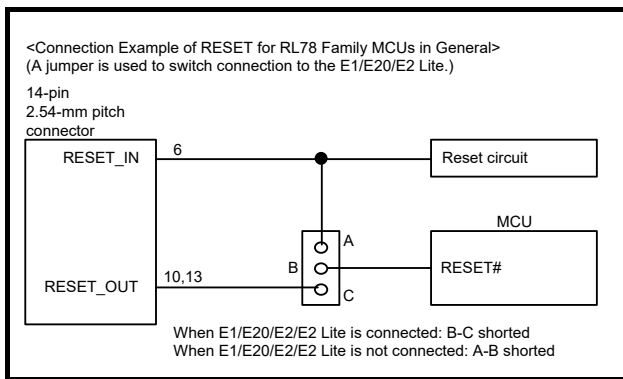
<Connection Example of RESET for RL78 Family MCUs in General>
(A jumper is used to switch connection to the E1/E20/E2 Lite.)

14-pin
2.54-mm pitch
connector

RESET_IN

6

Reset circuit

MCU

A

B

RESET#

RESET_OUT

10,13

C

When E1/E20/E2/E2 Lite is connected: B-C shorted
When E1/E20/E2/E2 Lite is not connected: A-B shorted